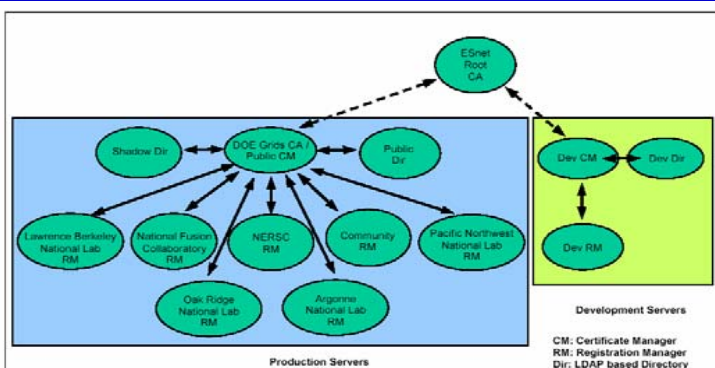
ESnet Root CA

Shadow Dir

DOE Grids CA / Public CM

Public Dir

Dev CM

Dev Dir

Lawrence Berkeley National Lab RM

National Fusion Collaboratory RM

NERSC RM

Community RM

Pacific Northwest National Lab RM

Dev RM

Oak Ridge National Lab RM

Argonne National Lab RM

Development Servers

Production Servers

CM: Certificate Manager
RM: Registration Manager
Dir: LDAP based Directory